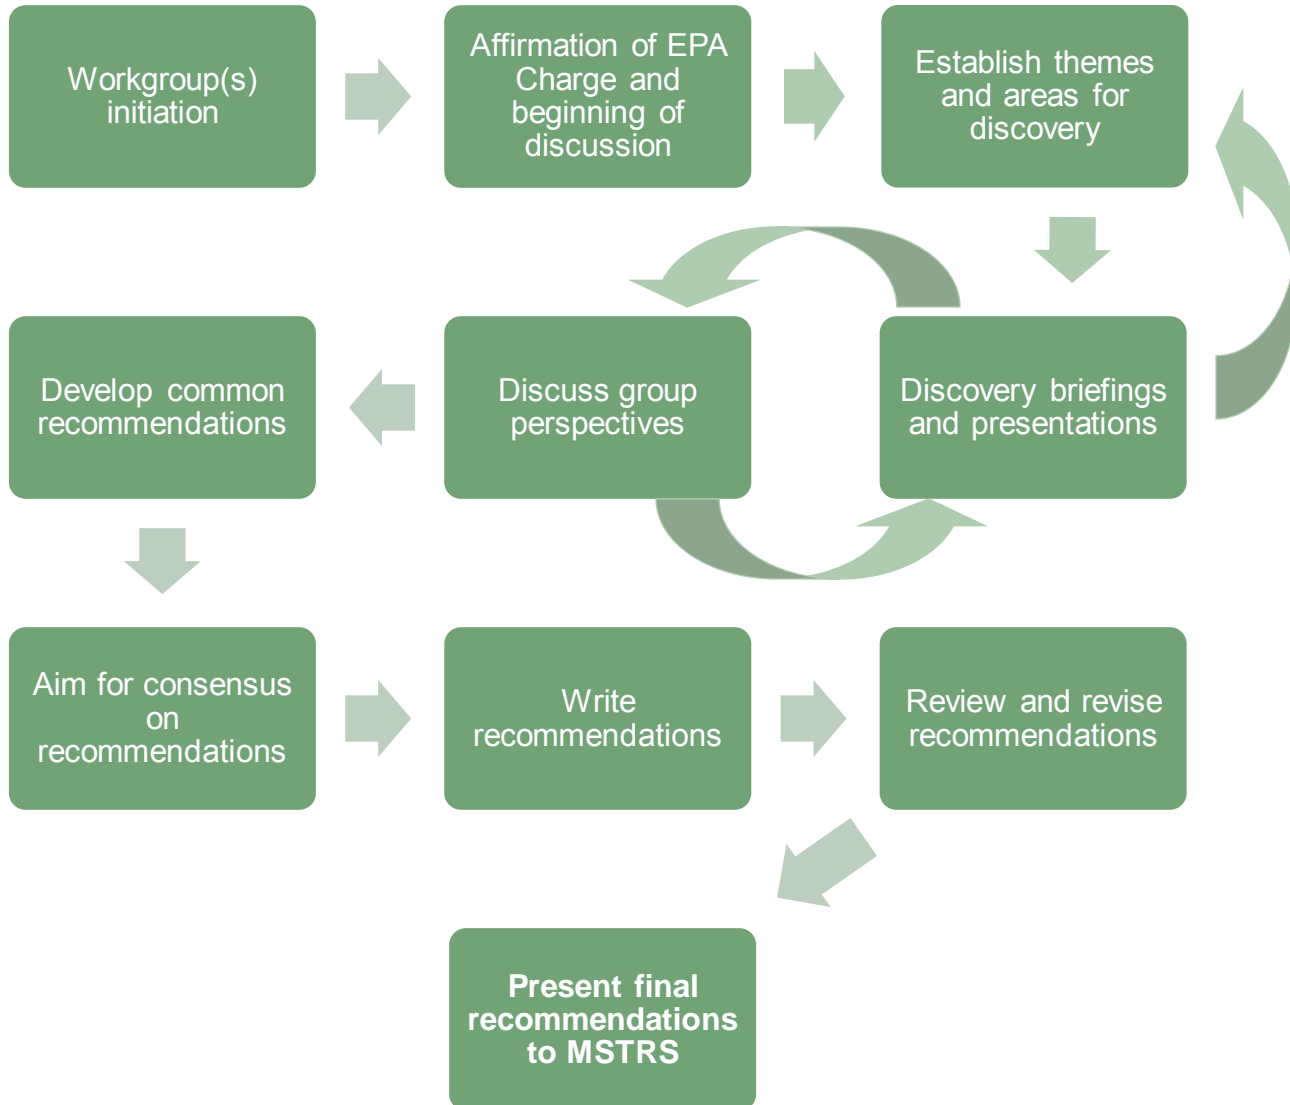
Workgroup(s) initiation

Affirmation of EPA Charge and beginning of discussion

Establish themes and areas for discovery

Develop common recommendations

Discuss group perspectives

Discovery briefings and presentations

Aim for consensus on recommendations

Write recommendations

Review and revise recommendations

**Present final recommendations to MSTRS**